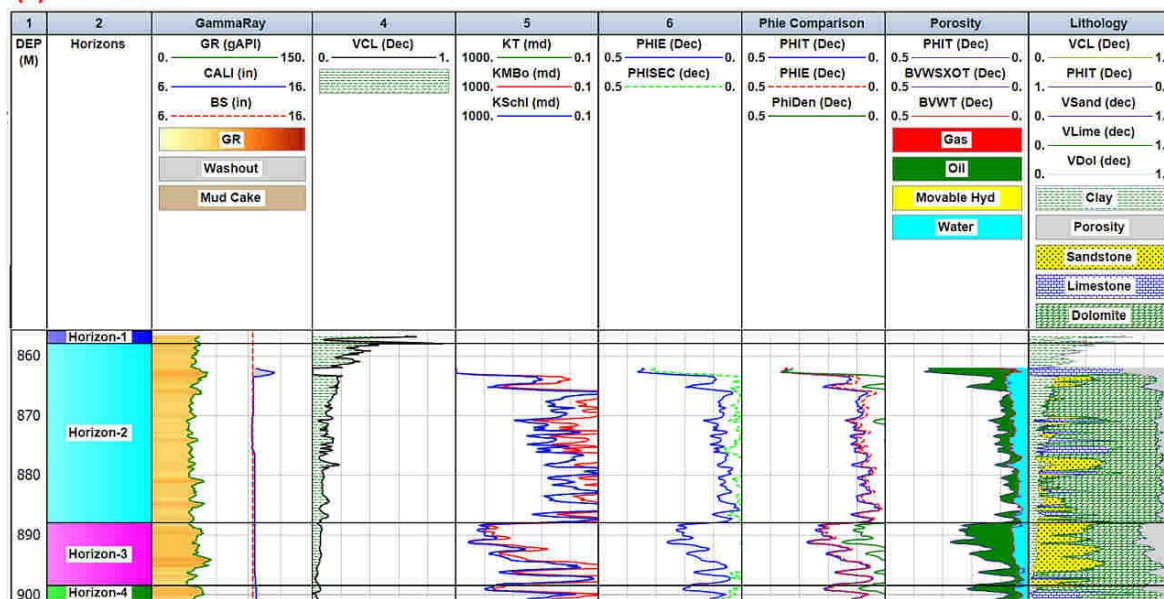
| 1 | 2 | GammaRay | 4 | 5 | 6 | Phie Comparison | Porosity | Lithology |
|---|---|---|---|---|---|---|---|---|
| DEP (M) | Horizons | GR (gAPI) 0. 150. CALI (in) 6. 16. BS (in) 6. 16. GR Washout Mud Cake | VCL (Dec) 0. 1. | KT (md) 1000. 0.1 KMBo (md) 1000. 0.1 KSchl (md) 1000. 0.1 | PHIE (Dec) 0.5 0. PHISEC (dec) 0.5 0. | PHIT (Dec) 0.5 0. PHIE (Dec) 0.5 0. PhiDen (Dec) 0.5 0. | PHIT (Dec) 0.5 0. BVWSXOT (Dec) 0.5 0. BVWT (Dec) 0.5 0. Gas Oil Movable Hyd Water | VCL (Dec) 0. 1. PHIT (Dec) 1. 0. VSand (dec) 0. 1. VLime (dec) 0. 1. VDol (dec) 0. 1. Clay Porosity Sandstone Limestone Dolomite |

Horizon-1
860
870
Horizon-2
880
890
Horizon-3
900
Horizon-4